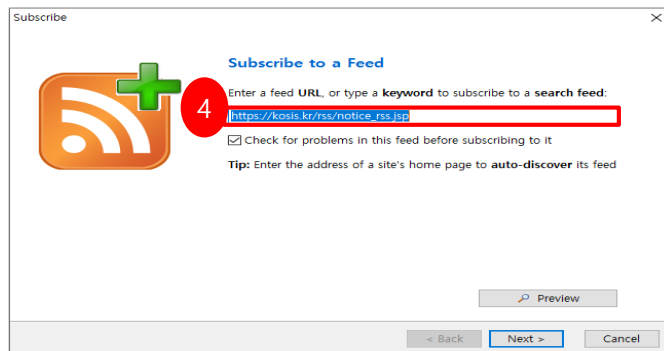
Subscribe

Subscribe to a Feed

Enter a feed **URL**, or type a **keyword** to subscribe to a **search feed**:

4

https://kosis.kr/rss/notice_rss.jsp

Check for problems in this feed before subscribing to it

**Tip:** Enter the address of a site's home page to **auto-discover** its feed

Preview

< Back

Next >

Cancel